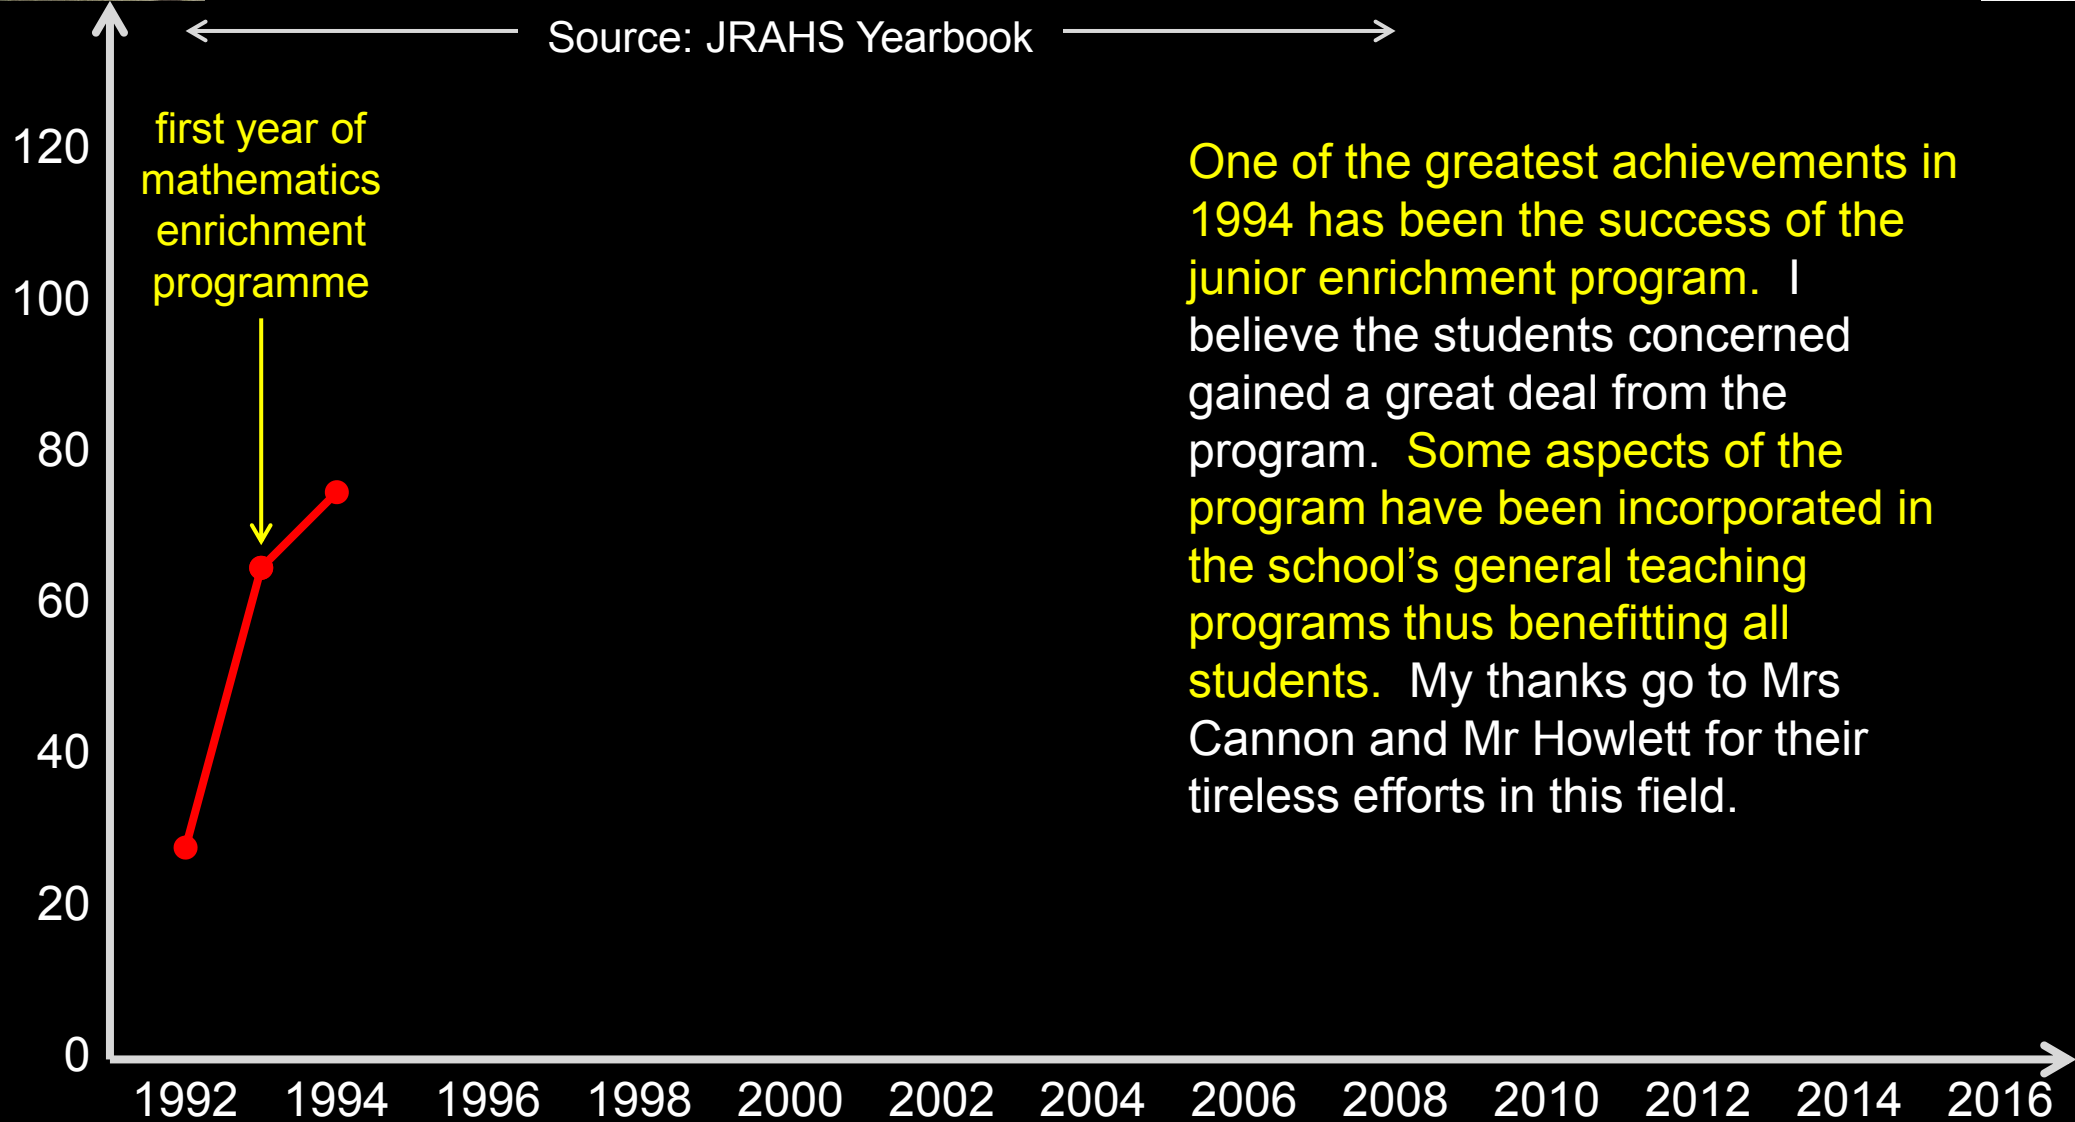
Source: JRAHS Yearbook

first year of mathematics enrichment programme

One of the greatest achievements in 1994 has been the success of the junior enrichment program. I believe the students concerned gained a great deal from the program. Some aspects of the program have been incorporated in the school's general teaching programs thus benefitting all students. My thanks go to Mrs Cannon and Mr Howlett for their tireless efforts in this field.

120
100
80
60
40
20
0

1992 1994 1996 1998 2000 2002 2004 2006 2008 2010 2012 2014 2016